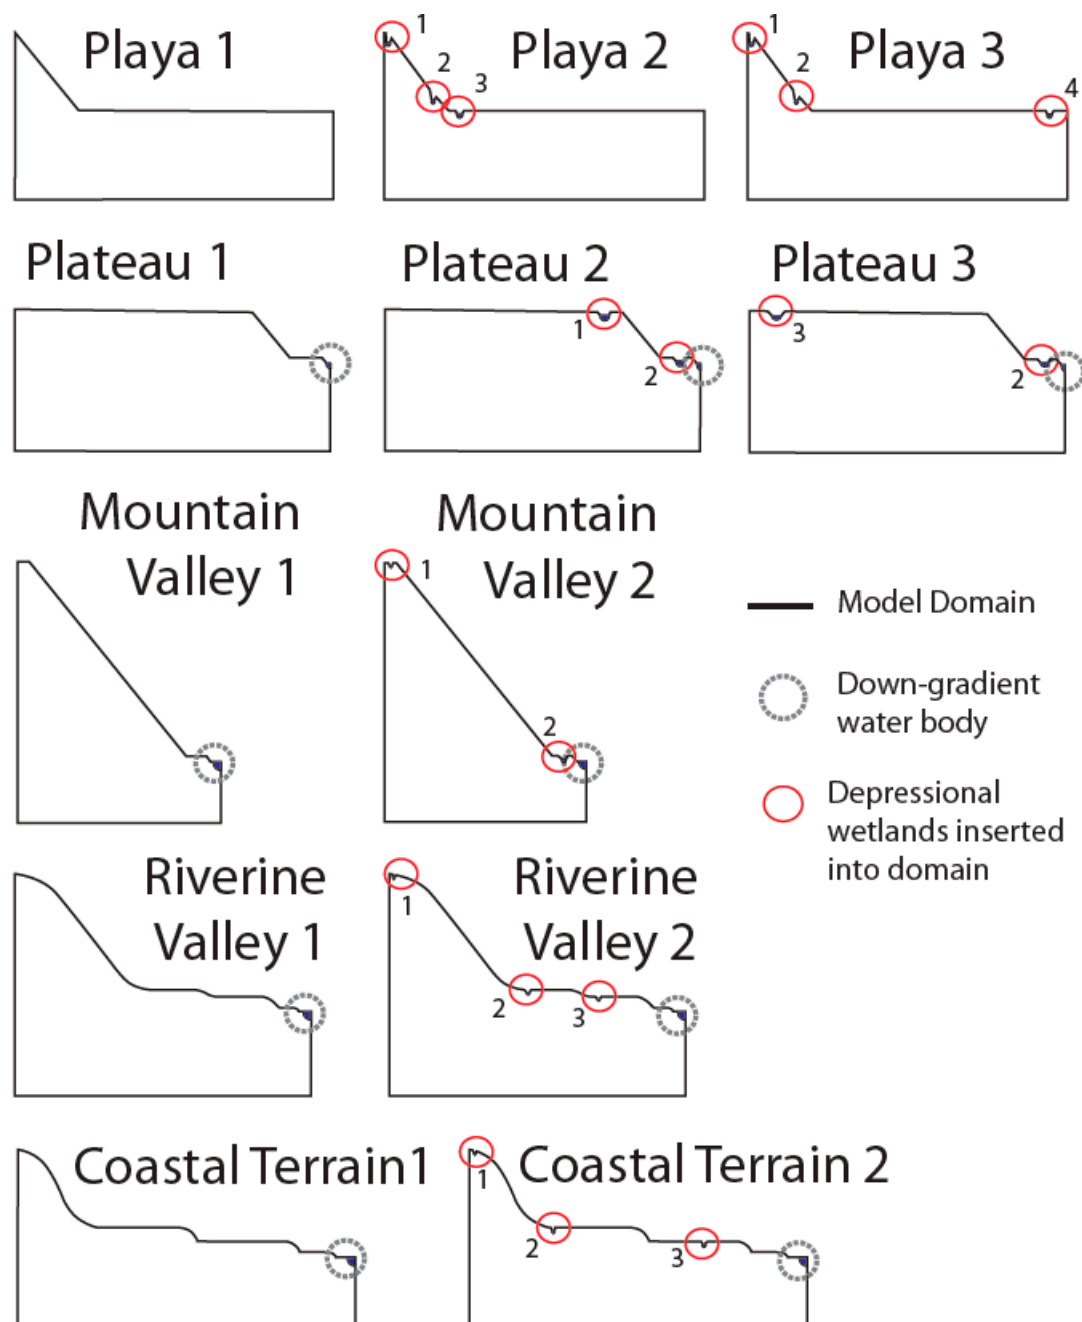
Playa 1

1 2 3 Playa 2

1 2 Playa 3 4

Plateau 1

Plateau 2
1
2

Plateau 3
3
2

Mountain Valley 1

Mountain Valley 2
1
2

Model Domain

Down-gradient water body

Depressional wetlands inserted into domain

Riverine Valley 1

Riverine Valley 2
1
2
3

Coastal Terrain1

Coastal Terrain 2
1
2
3